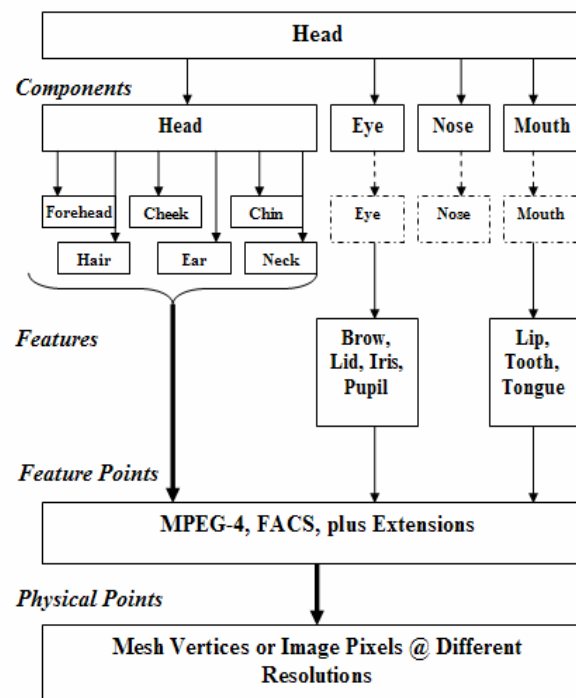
Head

Components

Head

Eye

Nose

Mouth

Forehead

Cheek

Chin

Eye

Nose

Mouth

Hair

Ear

Neck

Features

Brow, Lid, Iris, Pupil

Lip, Tooth, Tongue

Feature Points

MPEG-4, FACS, plus Extensions

Physical Points

Mesh Vertices or Image Pixels @ Different Resolutions